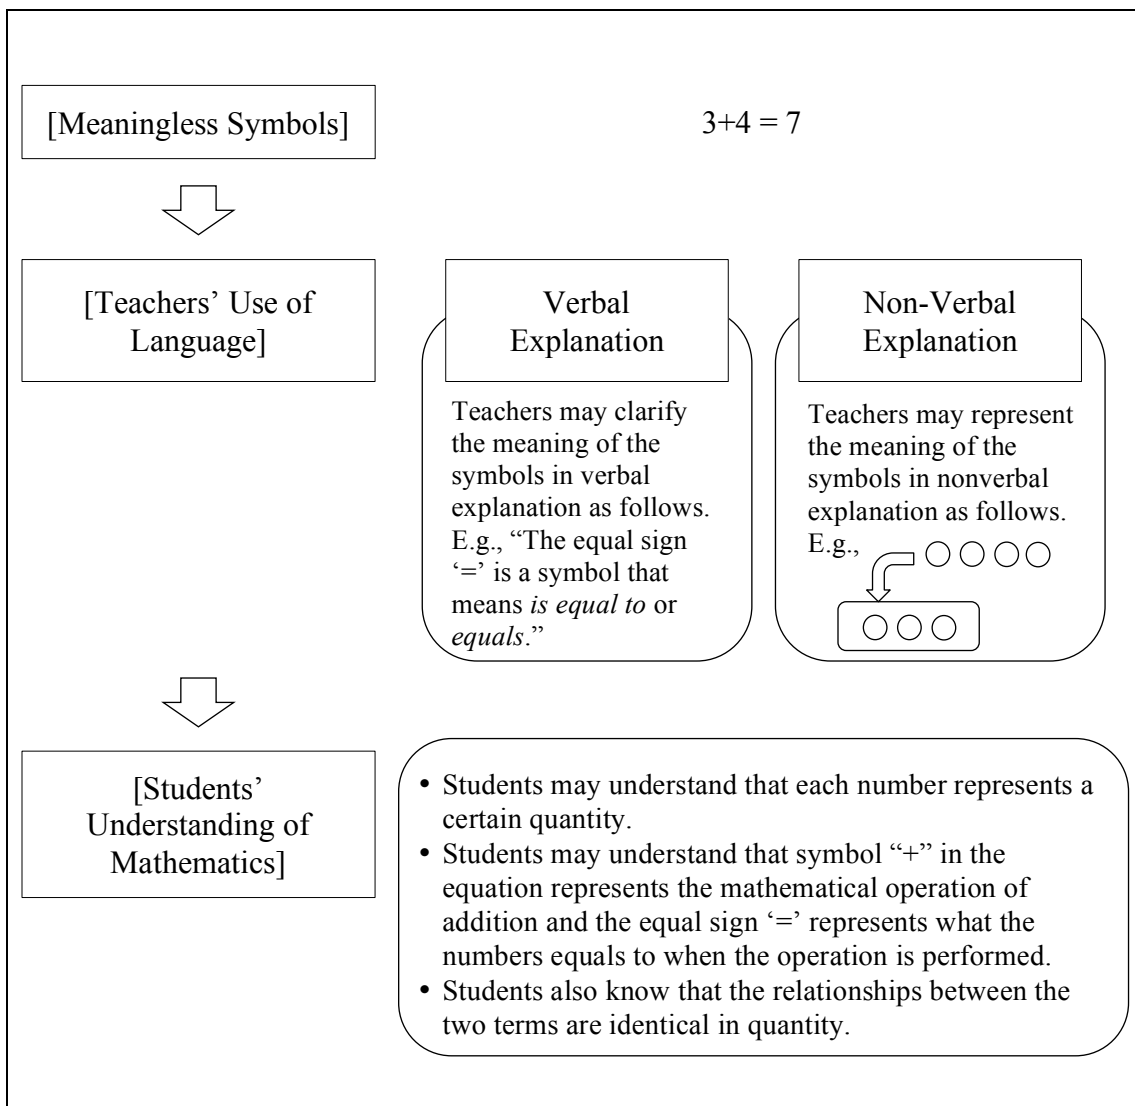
[Meaningless Symbols]

$3+4 = 7$

[Teachers' Use of Language]

Verbal Explanation

Teachers may clarify the meaning of the symbols in verbal explanation as follows. E.g., "The equal sign '=' is a symbol that means *is equal to* or *equals*."

Non-Verbal Explanation

Teachers may represent the meaning of the symbols in nonverbal explanation as follows. E.g.,

[Students' Understanding of Mathematics]

• Students may understand that each number represents a certain quantity.
• Students may understand that symbol "+" in the equation represents the mathematical operation of addition and the equal sign '=' represents what the numbers equals to when the operation is performed.
• Students also know that the relationships between the two terms are identical in quantity.